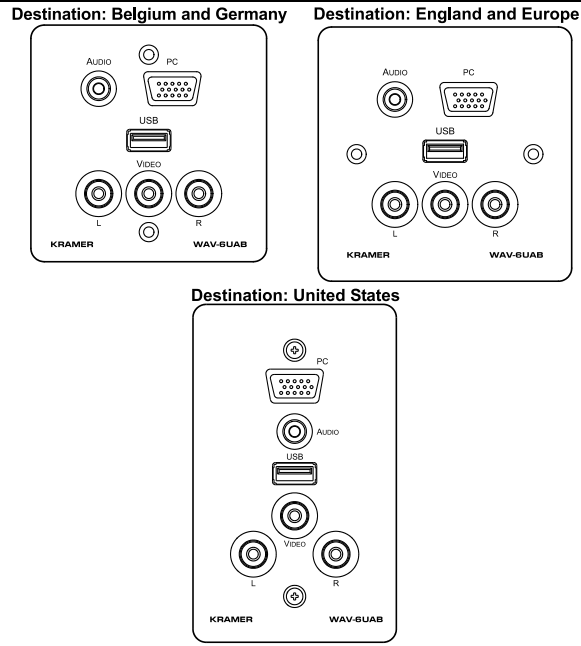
Destination: Belgium and Germany

AUDIO
PC
USB
VIDEO
L
R
KRAMER
WAV-6UAB

Destination: England and Europe

AUDIO
PC
USB
VIDEO
L
R
KRAMER
WAV-6UAB

Destination: United States

PC
AUDIO
USB
VIDEO
L
R
KRAMER
WAV-6UAB